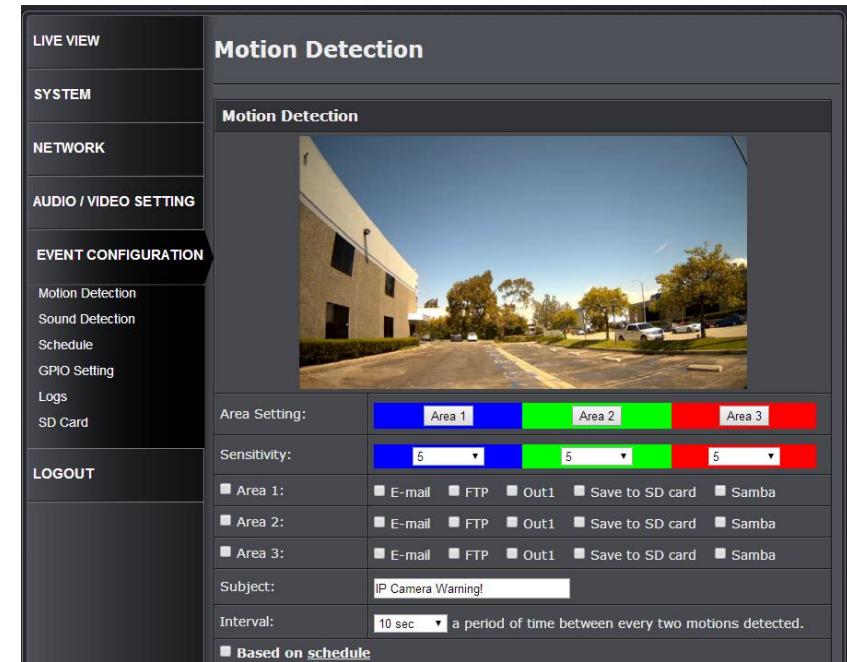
LIVE VIEW

SYSTEM

NETWORK

AUDIO / VIDEO SETTING

EVENT CONFIGURATION

Motion Detection
Sound Detection
Schedule
GPIO Setting
Logs
SD Card

LOGOUT

Motion Detection

Motion Detection

| Area Setting: | Area 1 | Area 2 | Area 3 |
|---|---|---|---|
| Sensitivity: | 5 | 5 | 5 |
| Area 1: | E-mail FTP Out1 Save to SD card Samba | | |
| Area 2: | E-mail FTP Out1 Save to SD card Samba | | |
| Area 3: | E-mail FTP Out1 Save to SD card Samba | | |
| Subject: | IP Camera Warning! | | |
| Interval: | 10 sec a period of time between every two motions detected. | | |

Based on schedule